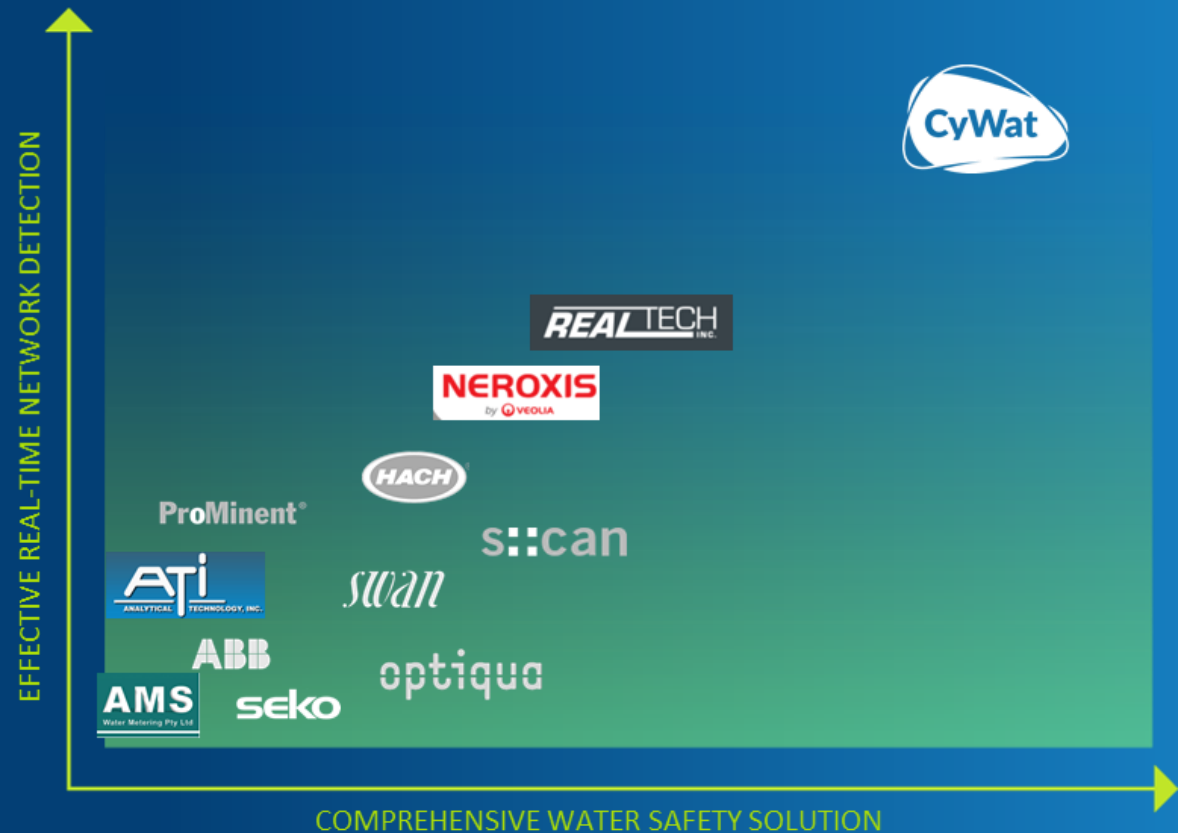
EFFECTIVE REAL-TIME NETWORK DETECTION

CyWat

REALTECH INC.

NEROXIS
by VEOLIA

HACH

ProMinent®

s::can

ATI
ANALYTICAL TECHNOLOGY, INC.

swan

ABB

optiqua

AMS
Water Metering Pty Ltd

seko

COMPREHENSIVE WATER SAFETY SOLUTION